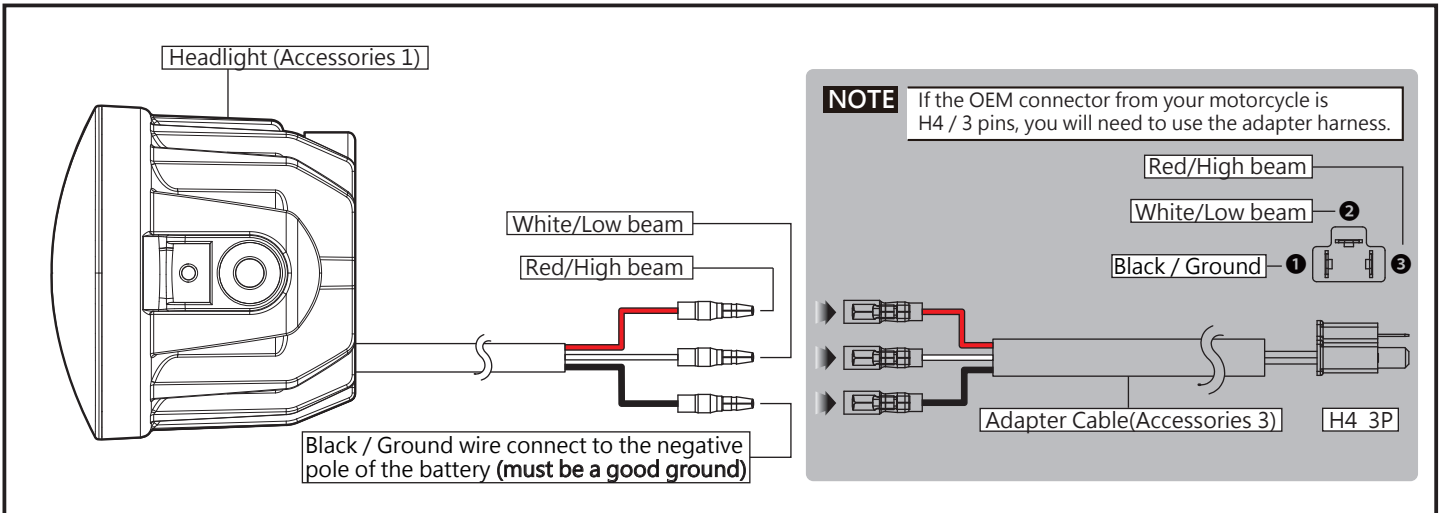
Headlight (Accessories 1)

White/Low beam

Red/High beam

Black / Ground wire connect to the negative pole of the battery (must be a good ground)

NOTE If the OEM connector from your motorcycle is H4 / 3 pins, you will need to use the adapter harness.

Red/High beam

White/Low beam ❷

Black / Ground ❶ ❸

Adapter Cable(Accessories 3)

H4 3P